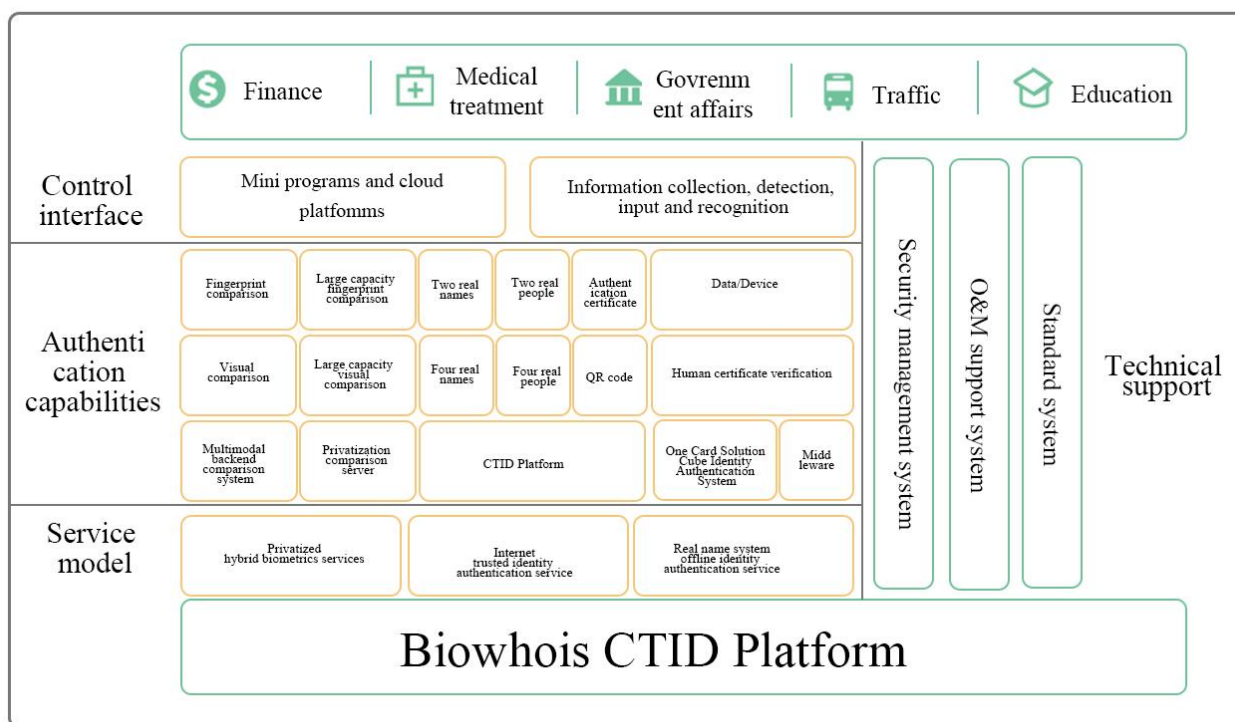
Finance | Medical treatment | Govrenm ent affairs | Traffic | Education

Control interface

Mini programs and cloud platfomms

Information collection, detection, input and recognition

Authenti cation capabilities

Fingerprint comparison

Large capacity fingerprint comparison

Two real names

Two real people

Authent ication certificate

Data/Device

Visual comparison

Large capacity visual comparison

Four real names

Four real people

QR code

Human certificate verification

Multimodal backend comparison system

Privatization comparison server

CTID Platform

One Card Solution Cube Identity Authentication System

Midd leware

Service model

Privatized hybrid biometrics services

Internet trusted identity authentication service

Real name system offline identity authentication service

Security management system

O&M support system

Standard system

Technical support

Biowhois CTID Platform